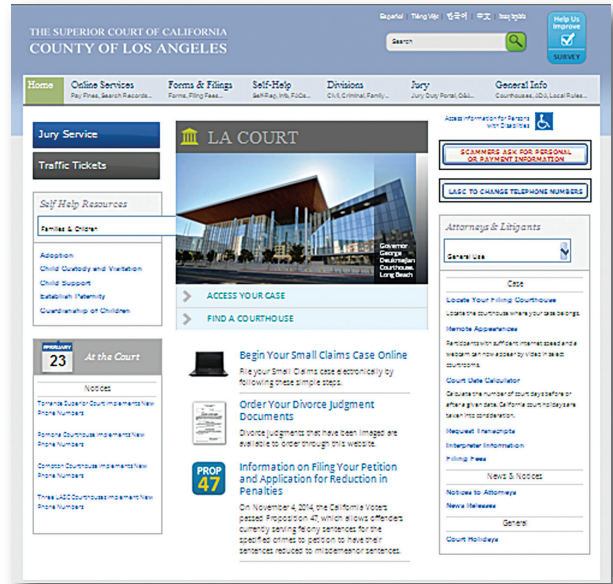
THE SUPERIOR COURT OF CALIFORNIA
COUNTY OF LOS ANGELES

Español | Tiếng Việt | 한국어 | 中文 | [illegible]

Search

Help Us Improve
SURVEY

Home
Online Services
Pay Fines, Search Records...
Forms & Filings
Forms, Filing Fees...
Self-Help
Self-Rep, Info, FAQs...
Divisions
Civil, Criminal, Family...
Jury
Jury Duty Portal, Q&A...
General Info
Courthouses, ADA, Local Rules...

Jury Service
Traffic Tickets

Self Help Resources
Families & Children
Adoption
Child Custody and Visitation
Child Support
Establish Paternity
Guardianship of Children

FEBRUARY
23
At the Court
Notices
Torrance Superior Court Implements New Phone Numbers
Pomona Courthouse Implements New Phone Numbers
Compton Courthouse Implements New Phone Numbers
Three LASC Courthouses Implement New Phone Numbers

LA COURT
Governor George Deukmejian Courthouse, Long Beach
ACCESS YOUR CASE
FIND A COURTHOUSE

Begin Your Small Claims Case Online
File your Small Claims case electronically by following these simple steps.

Order Your Divorce Judgment Documents
Divorce judgments that have been imaged are available to order through this website.

PROP 47
Information on Filing Your Petition and Application for Reduction in Penalties
On November 4, 2014, the California Voters passed Proposition 47, which allows offenders currently serving felony sentences for the specified crimes to petition to have their sentences reduced to misdemeanor sentences.

Access Information for Persons With Disabilities

SCAMMERS ASK FOR PERSONAL OR PAYMENT INFORMATION
LASC TO CHANGE TELEPHONE NUMBERS

Attorneys & Litigants
General Use
Case
Locate Your Filing Courthouse
Locate the courthouse where your case belongs.
Remote Appearances
Participants with sufficient internet speed and a webcam can now appear by video in select courtrooms.
Court Date Calculator
Calculate the number of court days before or after a given date. California court holidays are taken into consideration.
Request Transcripts
Interpreter Information
Filing Fees
News & Notices
Notices to Attorneys
News Releases
General
Court Holidays